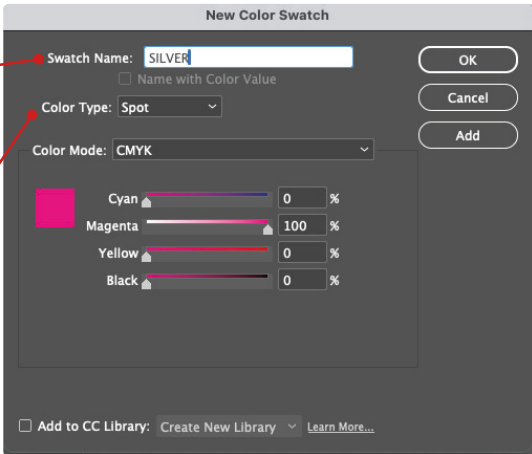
New Color Swatch

Swatch Name: SILVER

Name with Color Value

Color Type: Spot

Color Mode: CMYK

Cyan 0 %

Magenta 100 %

Yellow 0 %

Black 0 %

OK

Cancel

Add

Add to CC Library: Create New Library Learn More...